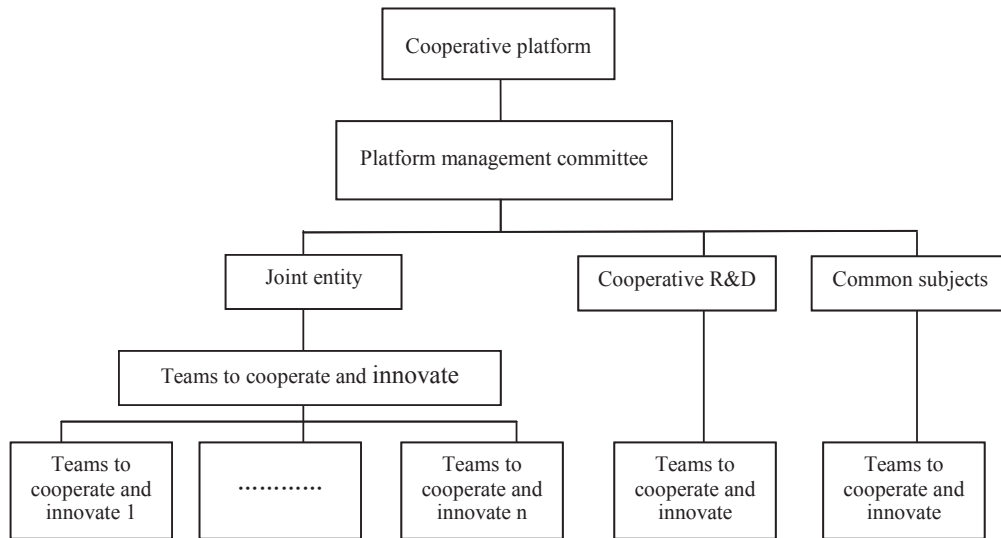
Cooperative platform

Platform management committee

Joint entity

Cooperative R&D

Common subjects

Teams to cooperate and innovate

Teams to cooperate and innovate 1

............

Teams to cooperate and innovate n

Teams to cooperate and innovate

Teams to cooperate and innovate